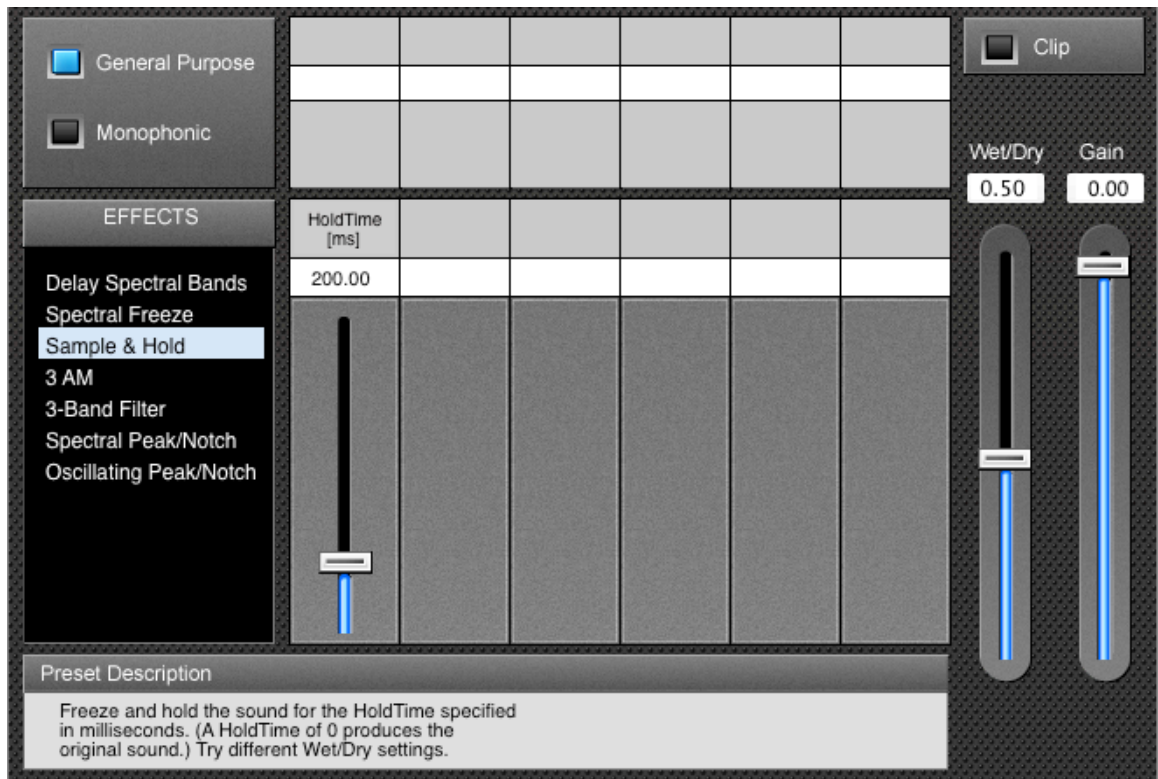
General Purpose

Monophonic

EFFECTS

Delay Spectral Bands
Spectral Freeze
Sample & Hold
3 AM
3-Band Filter
Spectral Peak/Notch
Oscillating Peak/Notch

HoldTime [ms]

200.00

Clip

Wet/Dry

0.50

Gain

0.00

Preset Description

Freeze and hold the sound for the HoldTime specified in milliseconds. (A HoldTime of 0 produces the original sound.) Try different Wet/Dry settings.